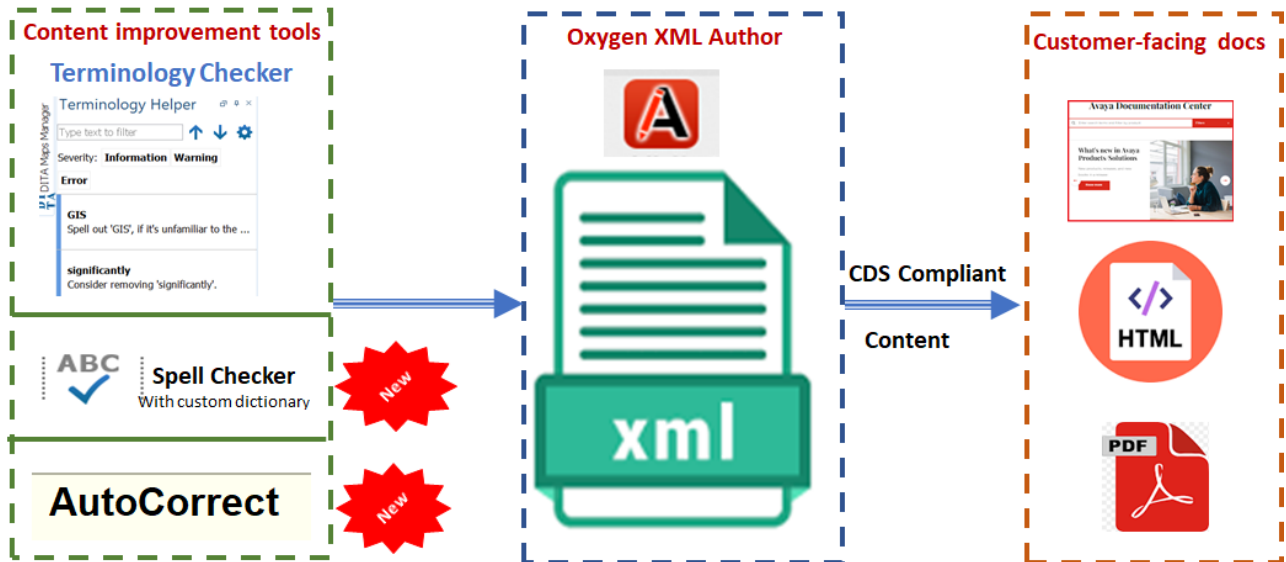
Content improvement tools

Terminology Checker

Terminology Helper

Type text to filter

Severity: Information Warning Error

DITA Maps Manager

GIS
Spell out 'GIS', if it's unfamiliar to the ...

significantly
Consider removing 'significantly'.

ABC

Spell Checker
With custom dictionary

New

AutoCorrect

New

Oxygen XML Author

xml

CDS Compliant

Content

Customer-facing docs

Avaya Documentation Center

What's new in Avaya Products Solutions

HTML

PDF